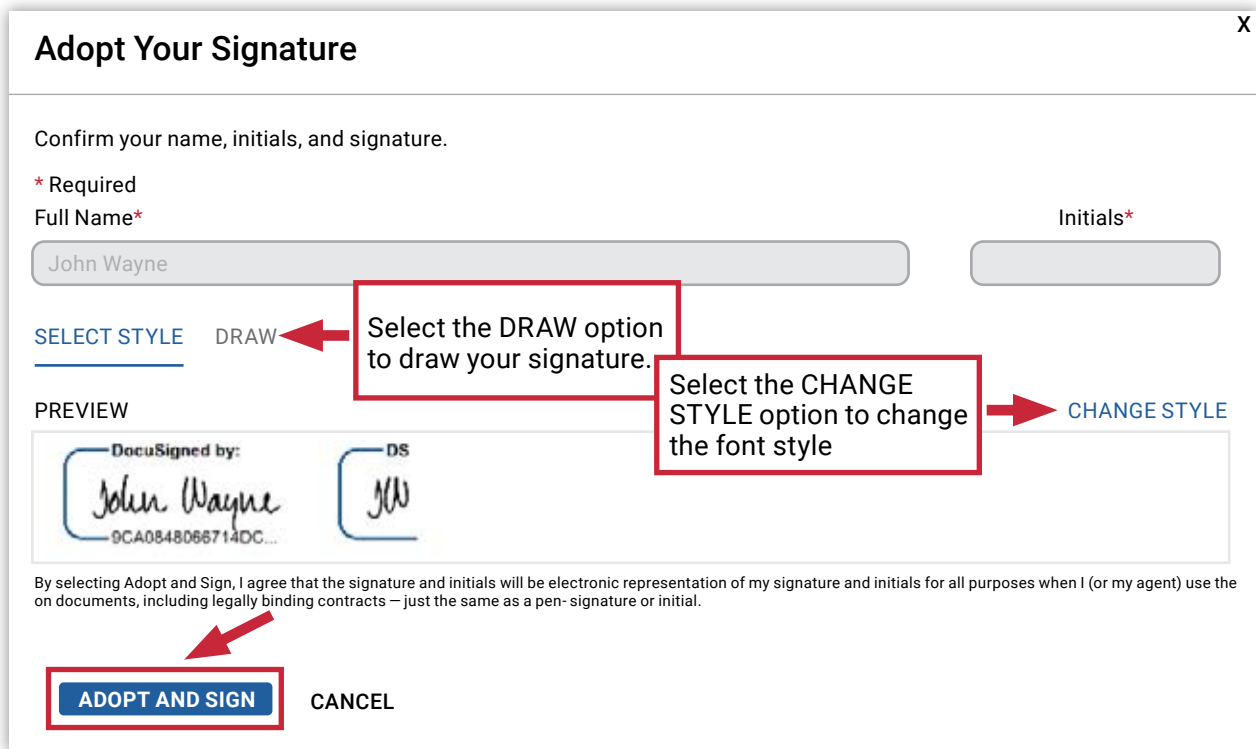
X

Adopt Your Signature

Confirm your name, initials, and signature.

* Required

Full Name*

Initials*

John Wayne

SELECT STYLE

DRAW

Select the DRAW option to draw your signature.

Select the CHANGE STYLE option to change the font style

PREVIEW

CHANGE STYLE

DocuSigned by:

John Wayne

9CA0848066714DC...

DS

JW

By selecting Adopt and Sign, I agree that the signature and initials will be electronic representation of my signature and initials for all purposes when I (or my agent) use the on documents, including legally binding contracts — just the same as a pen- signature or initial.

ADOPT AND SIGN

CANCEL